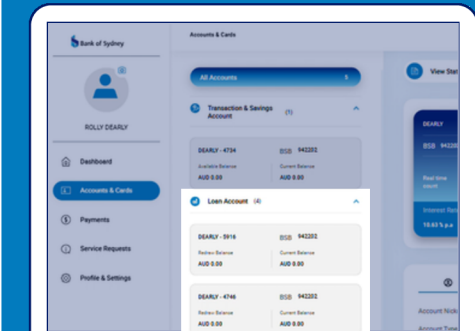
Bank of Sydney

ROLLY DEARLY

Dashboard

Accounts & Cards

Payments

Service Requests

Profile & Settings

Accounts & Cards

All Accounts

Transaction & Savings Account (1)

DEARLY - 4734
BSB 942202
Available Balance
AUD 0.00
Current Balance
AUD 0.00

Loan Account (4)

DEARLY - 5916
BSB 942202
Redraw Balance
AUD 0.00
Current Balance
AUD 0.00

DEARLY - 4746
BSB 942202
Redraw Balance
AUD 0.00
Current Balance
AUD 0.00

View Star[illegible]

DEARLY
BSB 94220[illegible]
Real time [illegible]
Interest Rat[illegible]
10.63 % p.a

Account Nick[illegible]
Account Type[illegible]